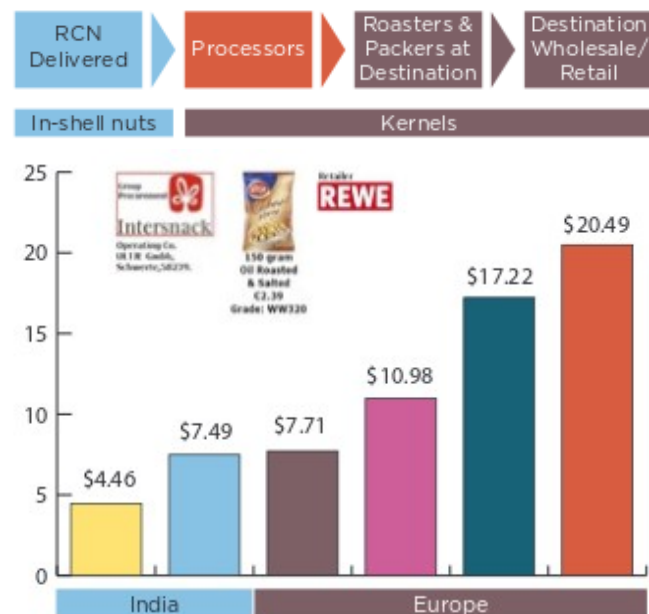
RCN Delivered

Processors

Roasters & Packers at Destination

Destination Wholesale/ Retail

In-shell nuts

Kernels

25

20

15

10

5

0

Group Procurement

Intersnack

Operating Co. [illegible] GmbH, Schwerte, 58239.

150 gram Oil Roasted & Salted €2.39 Grade: WW320

Retailer

REWE

$4.46

$7.49

$7.71

$10.98

$17.22

$20.49

India

Europe